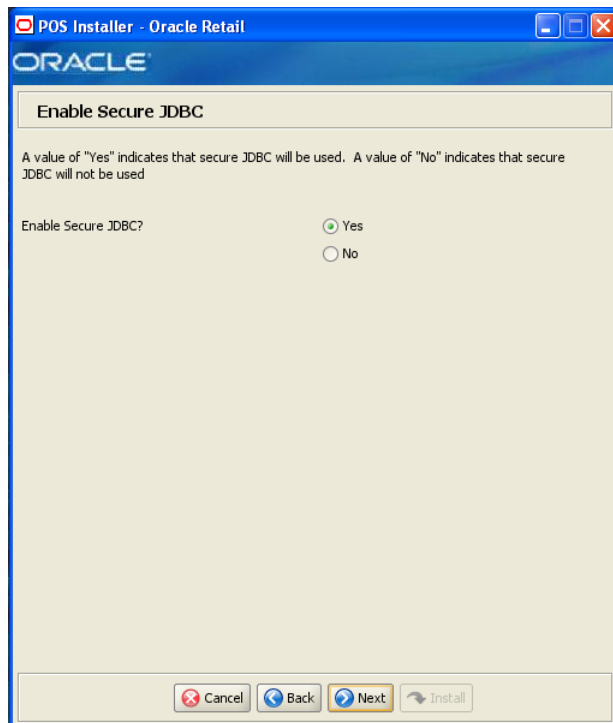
POS Installer - Oracle Retail

ORACLE

Enable Secure JDBC

A value of "Yes" indicates that secure JDBC will be used. A value of "No" indicates that secure JDBC will not be used

Enable Secure JDBC?

Yes

No

Cancel Back Next Install